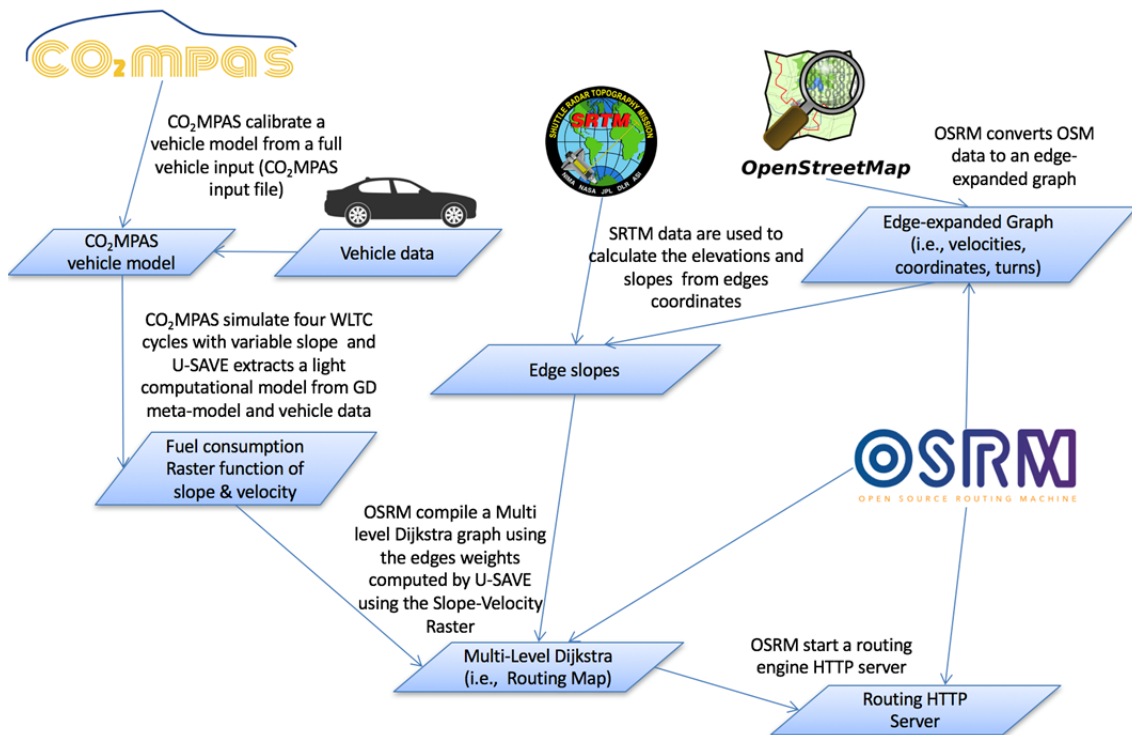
CO₂MPAS

CO$_2$MPAS calibrate a vehicle model from a full vehicle input (CO$_2$MPAS input file)

CO$_2$MPAS vehicle model

Vehicle data

SHUTTLE RADAR TOPOGRAPHY MISSION
SRTM
NIMA NASA JPL DLR ASI

SRTM data are used to calculate the elevations and slopes from edges coordinates

OpenStreetMap

OSRM converts OSM data to an edge-expanded graph

Edge-expanded Graph (i.e., velocities, coordinates, turns)

CO$_2$MPAS simulate four WLTC cycles with variable slope and U-SAVE extracts a light computational model from GD meta-model and vehicle data

Edge slopes

Fuel consumption Raster function of slope & velocity

OSRM
OPEN SOURCE ROUTING MACHINE

OSRM compile a Multi level Dijkstra graph using the edges weights computed by U-SAVE using the Slope-Velocity Raster

OSRM start a routing engine HTTP server

Multi-Level Dijkstra (i.e., Routing Map)

Routing HTTP Server